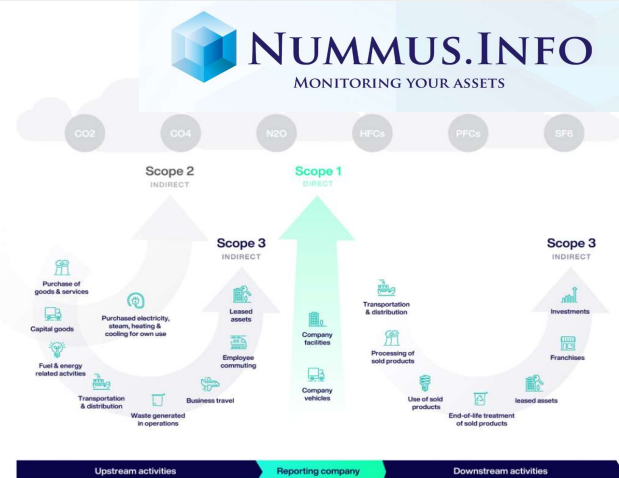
NUMMUS.INFO
MONITORING YOUR ASSETS

CO2
CO4
N2O
HFCs
PFCs
SF6

Scope 2
INDIRECT

Scope 1
DIRECT

Scope 3
INDIRECT

Scope 3
INDIRECT

Purchase of goods & services

Capital goods

Fuel & energy related activities

Transportation & distribution

Waste generated in operations

Purchased electricity, steam, heating & cooling for own use

Business travel

Employee commuting

Leased assets

Company facilities

Company vehicles

Transportation & distribution

Processing of sold products

Use of sold products

End-of-life treatment of sold products

leased assets

Franchises

Investments

Upstream activities
Reporting company
Downstream activities